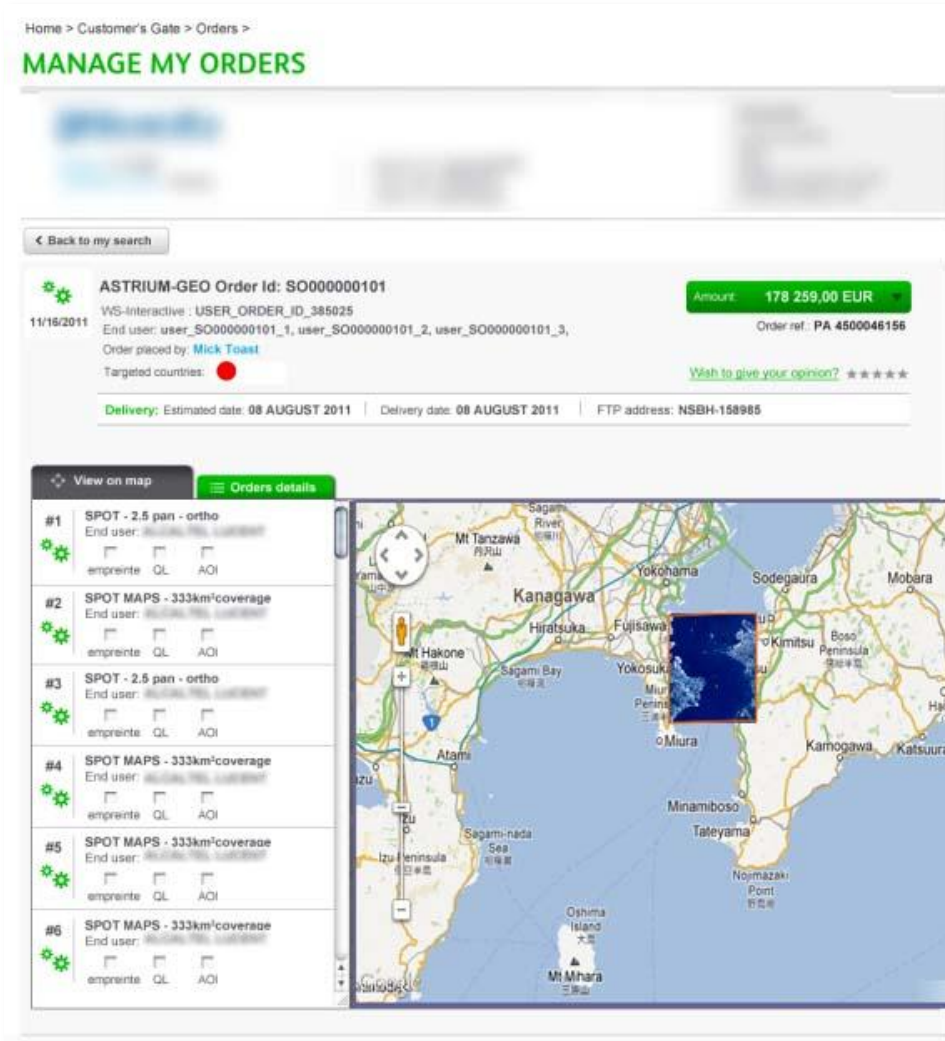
Home > Customer's Gate > Orders >

MANAGE MY ORDERS

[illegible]

< Back to my search

11/16/2011

ASTRIUM-GEO Order Id: SO000000101

WS-Interactive : USER_ORDER_ID_385025

End user: user_SO000000101_1, user_SO000000101_2, user_SO000000101_3,

Order placed by: Mick Toast

Targeted countries:

Amount: 178 259,00 EUR

Order ref.: PA 4500046156

Wish to give your opinion? ★★★★★

Delivery: Estimated date: 08 AUGUST 2011 | Delivery date: 08 AUGUST 2011 | FTP address: NSBH-158985

View on map

Orders details

#1 SPOT - 2.5 pan - ortho
End user: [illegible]
empreinte QL AOI

#2 SPOT MAPS - 333km²coverage
End user: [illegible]
empreinte QL AOI

#3 SPOT - 2.5 pan - ortho
End user: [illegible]
empreinte QL AOI

#4 SPOT MAPS - 333km²coverage
End user: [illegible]
empreinte QL AOI

#5 SPOT MAPS - 333km²coverage
End user: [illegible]
empreinte QL AOI

#6 SPOT MAPS - 333km²coverage
End user: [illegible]
empreinte QL AOI

Sagami River
Mt Tanzawa
Yokohama
Sodegaura
Mobara
Kanagawa
Hiratsuka
Fujisawa
Kimitsu
Boso Peninsula
Mt Hakone
Sagami Bay
Yokosuka
Miura Peninsula
Miura
Atami
Kamogawa
Katsuura
Minamiboso
Tateyama
Sagami-nada Sea
Izu Peninsula
Nojimazaki Point
Oshima Island
Mt Mihara
Google